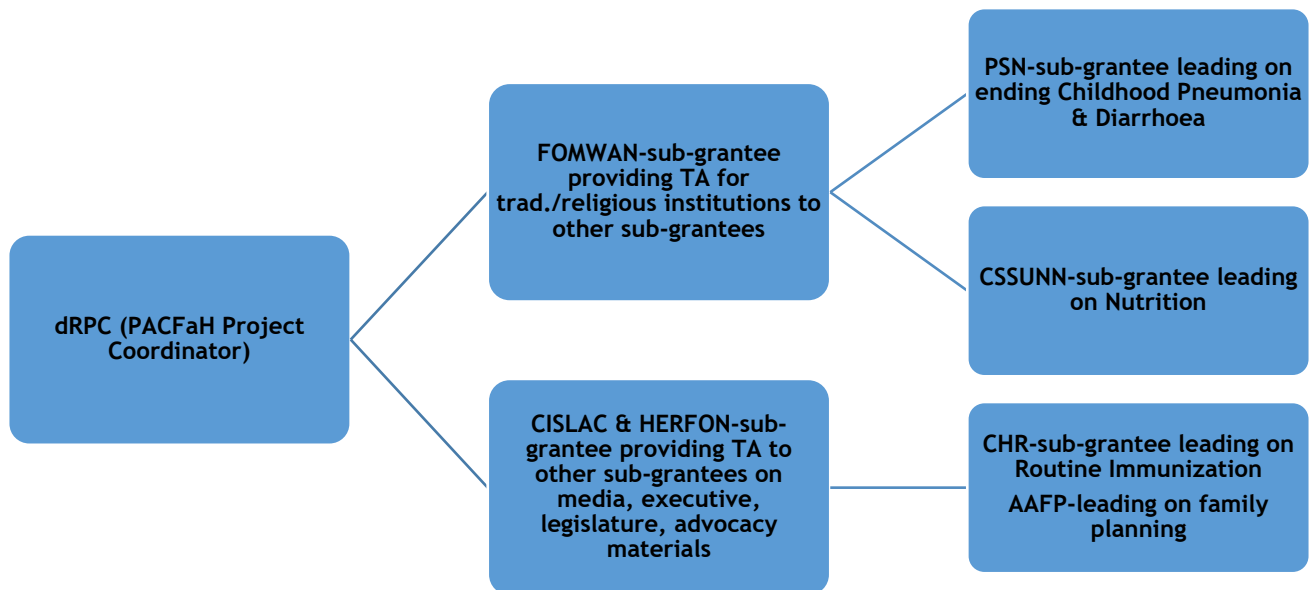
dRPC (PACFaH Project Coordinator)

FOMWAN-sub-grantee providing TA for trad./religious institutions to other sub-grantees

CISLAC & HERFON-sub-grantee providing TA to other sub-grantees on media, executive, legislature, advocacy materials

PSN-sub-grantee leading on ending Childhood Pneumonia & Diarrhoea

CSSUNN-sub-grantee leading on Nutrition

CHR-sub-grantee leading on Routine Immunization

AAFP-leading on family planning